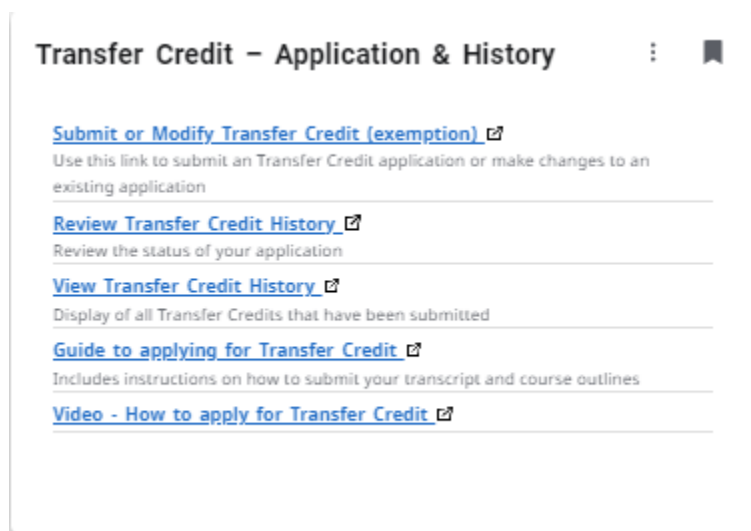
Transfer Credit – Application & History

Submit or Modify Transfer Credit (exemption)
Use this link to submit an Transfer Credit application or make changes to an existing application

Review Transfer Credit History
Review the status of your application

View Transfer Credit History
Display of all Transfer Credits that have been submitted

Guide to applying for Transfer Credit
Includes instructions on how to submit your transcript and course outlines

Video - How to apply for Transfer Credit